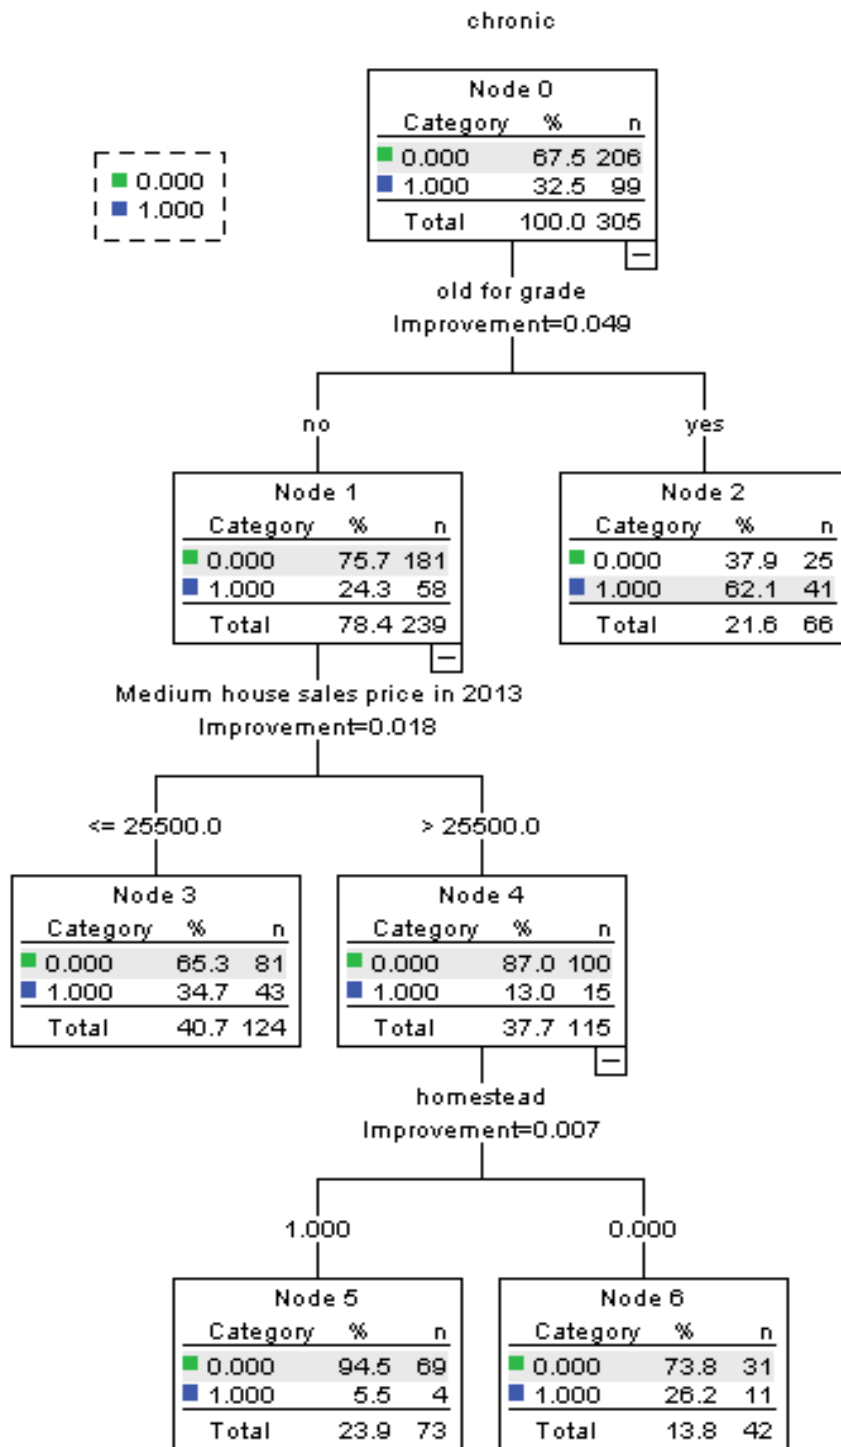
chronic

0.000
1.000

Node 0

| Category | % | n |
|---|---|---|
| 0.000 | 67.5 | 206 |
| 1.000 | 32.5 | 99 |
| Total | 100.0 | 305 |

old for grade
Improvement=0.049

no

yes

Node 1

| Category | % | n |
|---|---|---|
| 0.000 | 75.7 | 181 |
| 1.000 | 24.3 | 58 |
| Total | 78.4 | 239 |

Node 2

| Category | % | n |
|---|---|---|
| 0.000 | 37.9 | 25 |
| 1.000 | 62.1 | 41 |
| Total | 21.6 | 66 |

Medium house sales price in 2013
Improvement=0.018

<= 25500.0

> 25500.0

Node 3

| Category | % | n |
|---|---|---|
| 0.000 | 65.3 | 81 |
| 1.000 | 34.7 | 43 |
| Total | 40.7 | 124 |

Node 4

| Category | % | n |
|---|---|---|
| 0.000 | 87.0 | 100 |
| 1.000 | 13.0 | 15 |
| Total | 37.7 | 115 |

homestead
Improvement=0.007

1.000

0.000

Node 5

| Category | % | n |
|---|---|---|
| 0.000 | 94.5 | 69 |
| 1.000 | 5.5 | 4 |
| Total | 23.9 | 73 |

Node 6

| Category | % | n |
|---|---|---|
| 0.000 | 73.8 | 31 |
| 1.000 | 26.2 | 11 |
| Total | 13.8 | 42 |